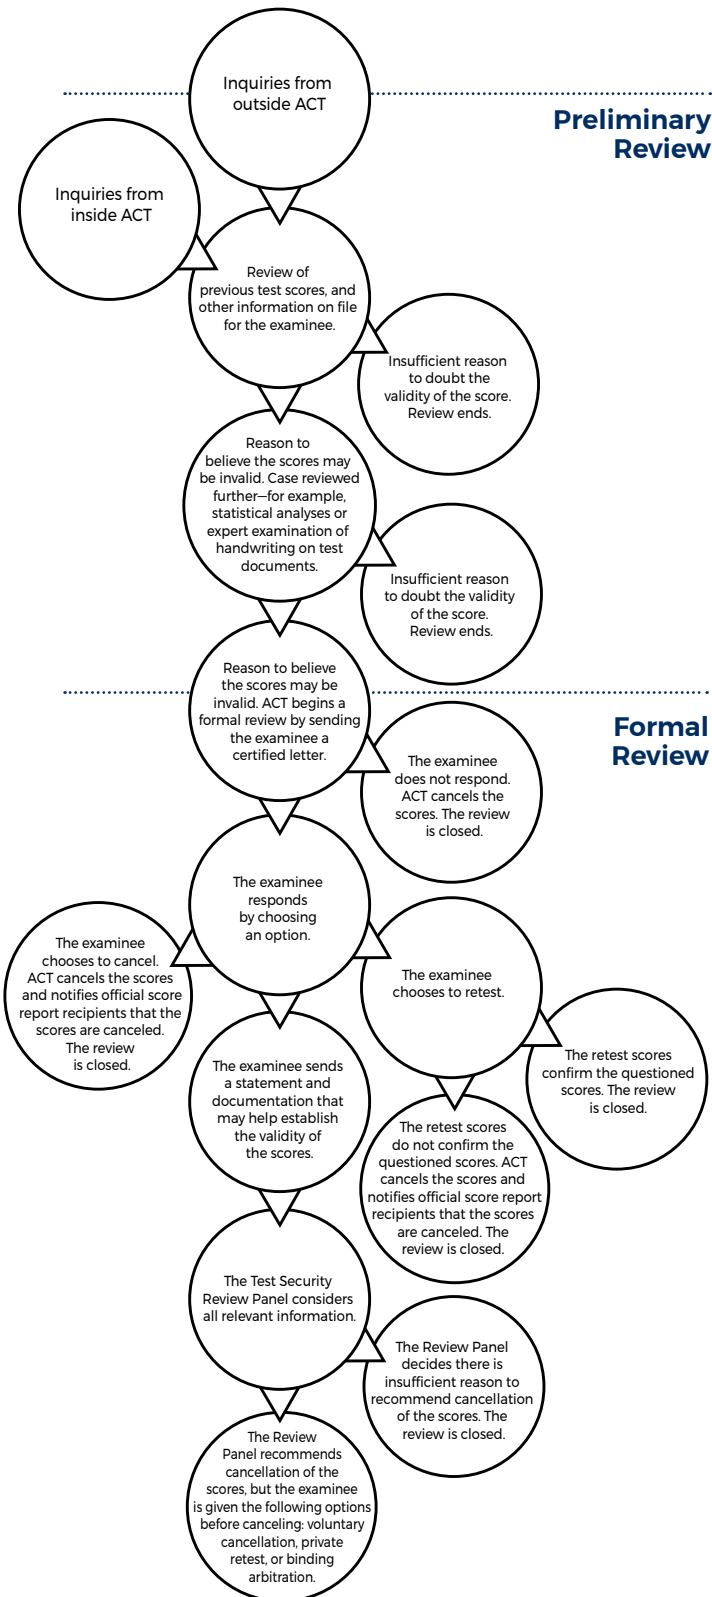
Inquiries from outside ACT

Preliminary Review

Inquiries from inside ACT

Review of previous test scores, and other information on file for the examinee.

Insufficient reason to doubt the validity of the score. Review ends.

Reason to believe the scores may be invalid. Case reviewed further—for example, statistical analyses or expert examination of handwriting on test documents.

Insufficient reason to doubt the validity of the score. Review ends.

Reason to believe the scores may be invalid. ACT begins a formal review by sending the examinee a certified letter.

Formal Review

The examinee does not respond. ACT cancels the scores. The review is closed.

The examinee responds by choosing an option.

The examinee chooses to cancel. ACT cancels the scores and notifies official score report recipients that the scores are canceled. The review is closed.

The examinee chooses to retest.

The retest scores confirm the questioned scores. The review is closed.

The examinee sends a statement and documentation that may help establish the validity of the scores.

The retest scores do not confirm the questioned scores. ACT cancels the scores and notifies official score report recipients that the scores are canceled. The review is closed.

The Test Security Review Panel considers all relevant information.

The Review Panel decides there is insufficient reason to recommend cancellation of the scores. The review is closed.

The Review Panel recommends cancellation of the scores, but the examinee is given the following options before canceling: voluntary cancellation, private retest, or binding arbitration.